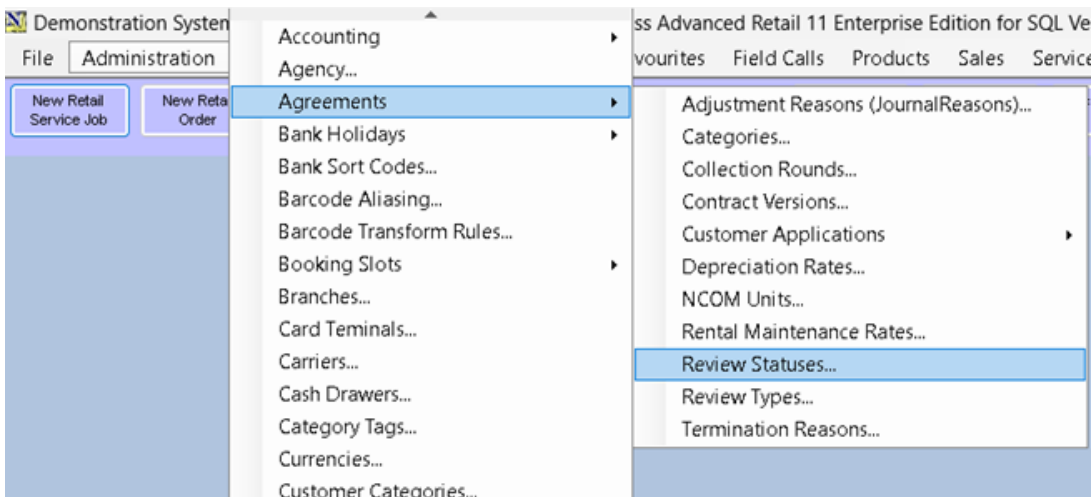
Demonstration Systen ss Advanced Retail 11 Enterprise Edition for SQL Ve

File Administration vourites Field Calls Products Sales Service

New Retail Service Job

New Reta Order

Accounting
Agency...
Agreements
Bank Holidays
Bank Sort Codes...
Barcode Aliasing...
Barcode Transform Rules...
Booking Slots
Branches...
Card Terminals...
Carriers...
Cash Drawers...
Category Tags...
Currencies...
Customer Categories...

Adjustment Reasons (JournalReasons)...
Categories...
Collection Rounds...
Contract Versions...
Customer Applications
Depreciation Rates...
NCOM Units...
Rental Maintenance Rates...
Review Statuses...
Review Types...
Termination Reasons...